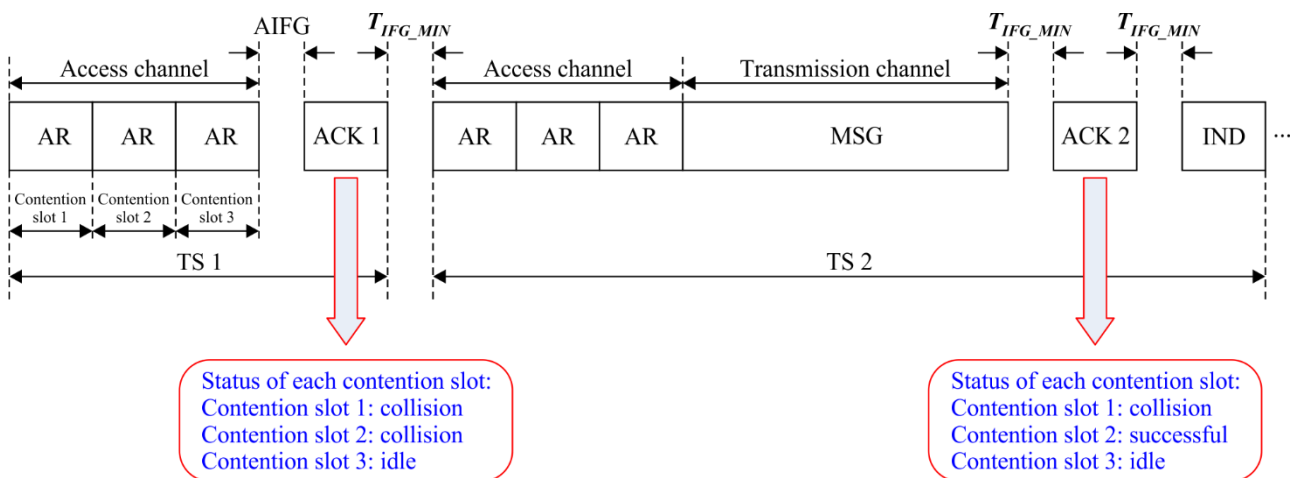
AIFG $T_{IFG\_MIN}$ $T_{IFG\_MIN}$ $T_{IFG\_MIN}$

Access channel

Access channel

Transmission channel

AR AR AR ACK 1 AR AR AR MSG ACK 2 IND ...

Contention slot 1 Contention slot 2 Contention slot 3

TS 1

TS 2

Status of each contention slot:
Contention slot 1: collision
Contention slot 2: collision
Contention slot 3: idle

Status of each contention slot:
Contention slot 1: collision
Contention slot 2: successful
Contention slot 3: idle